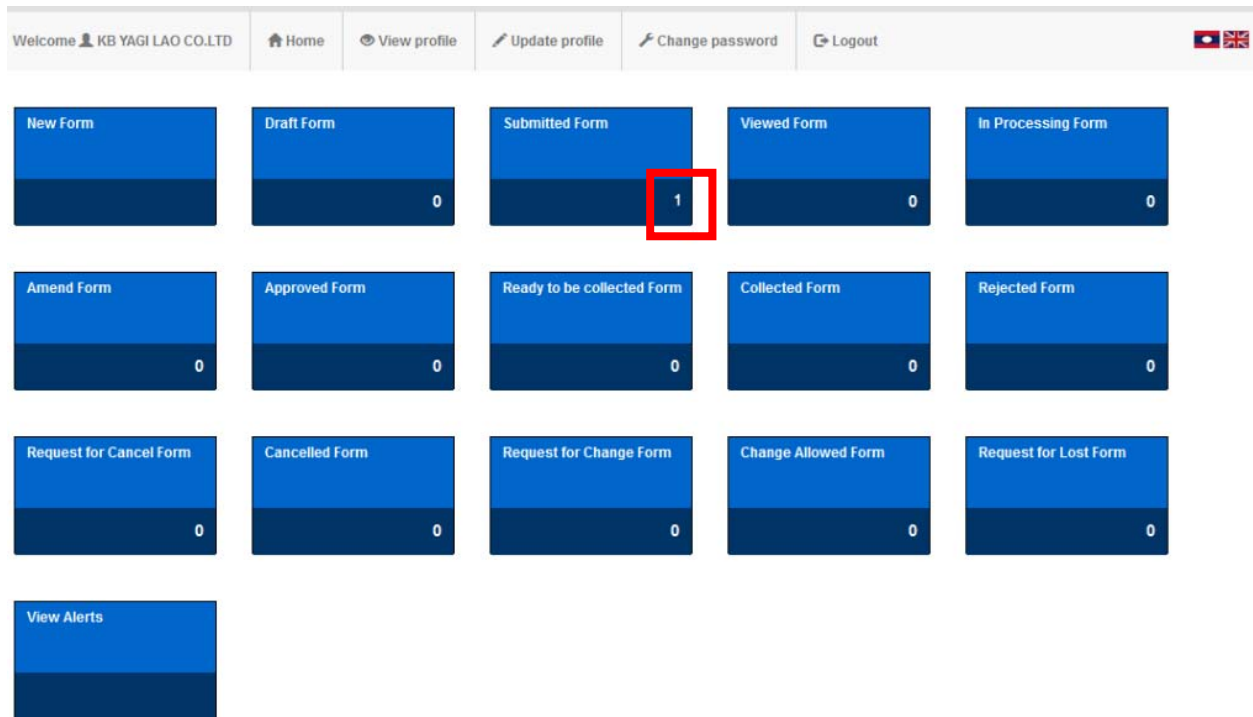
Welcome KB YAGI LAO CO.LTD | Home | View profile | Update profile | Change password | Logout

New Form

Draft Form
0

Submitted Form
1

Viewed Form
0

In Processing Form
0

Amend Form
0

Approved Form
0

Ready to be collected Form
0

Collected Form
0

Rejected Form
0

Request for Cancel Form
0

Cancelled Form
0

Request for Change Form
0

Change Allowed Form
0

Request for Lost Form
0

View Alerts